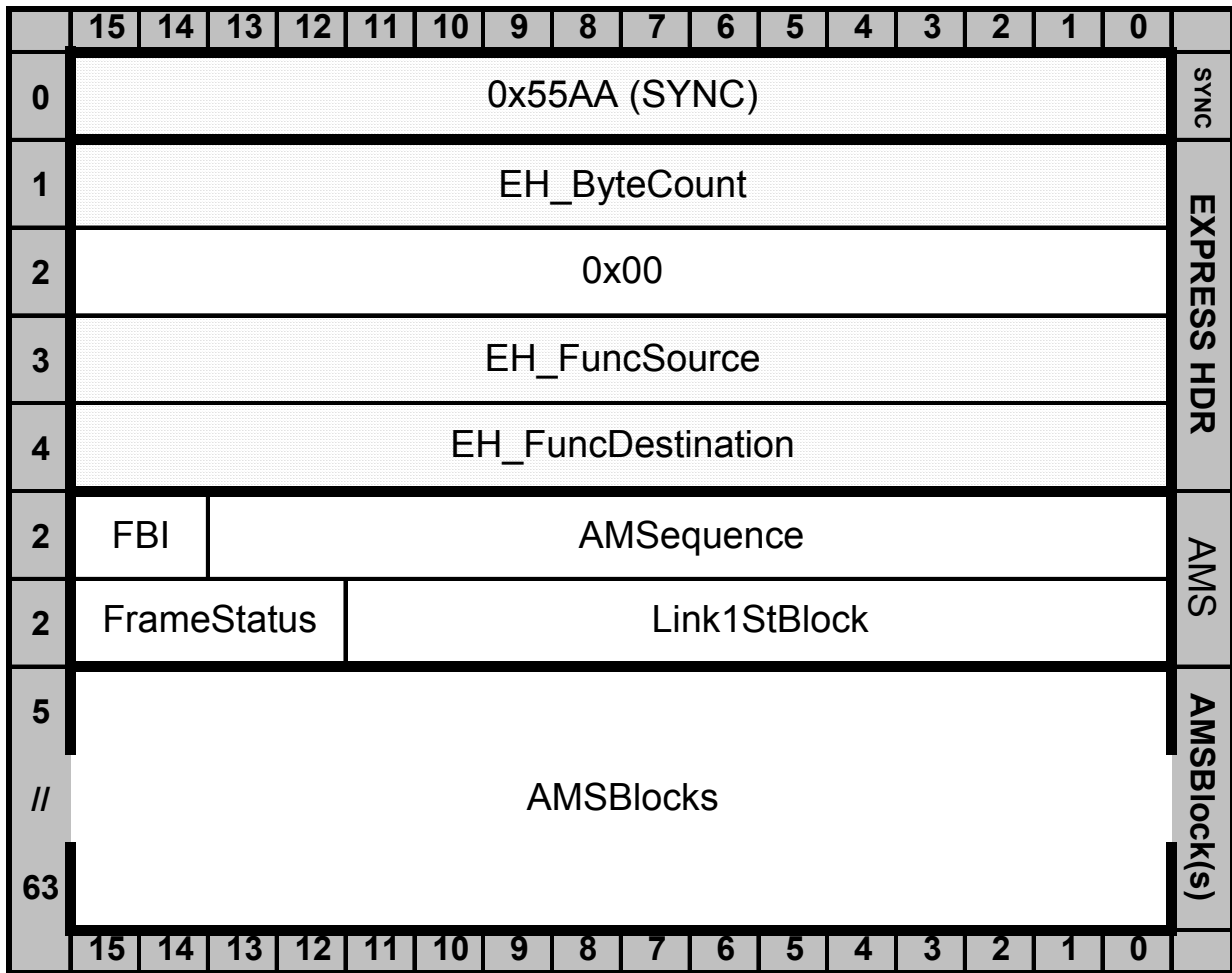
| | 15 | 14 | 13 | 12 | 11 | 10 | 9 | 8 | 7 | 6 | 5 | 4 | 3 | 2 | 1 | 0 | |
|---|---|---|---|---|---|---|---|---|---|---|---|---|---|---|---|---|---|
| 0 | 0x55AA (SYNC) | | | | | | | | | | | | | | | | SYNC |
| 1 | EH_ByteCount | | | | | | | | | | | | | | | | EXPRESS HDR |
| 2 | 0x00 | | | | | | | | | | | | | | | | |
| 3 | EH_FuncSource | | | | | | | | | | | | | | | | |
| 4 | EH_FuncDestination | | | | | | | | | | | | | | | | |
| 2 | FBI | AMSequence | | | | | | | | | | | | | | | AMS |
| 2 | FrameStatus | | | | Link1StBlock | | | | | | | | | | | | |
| 5 | AMSBlocks | | | | | | | | | | | | | | | | AMSBlock(s) |
| // | | | | | | | | | | | | | | | | | |
| 63 | | | | | | | | | | | | | | | | | |
| | 15 | 14 | 13 | 12 | 11 | 10 | 9 | 8 | 7 | 6 | 5 | 4 | 3 | 2 | 1 | 0 | |